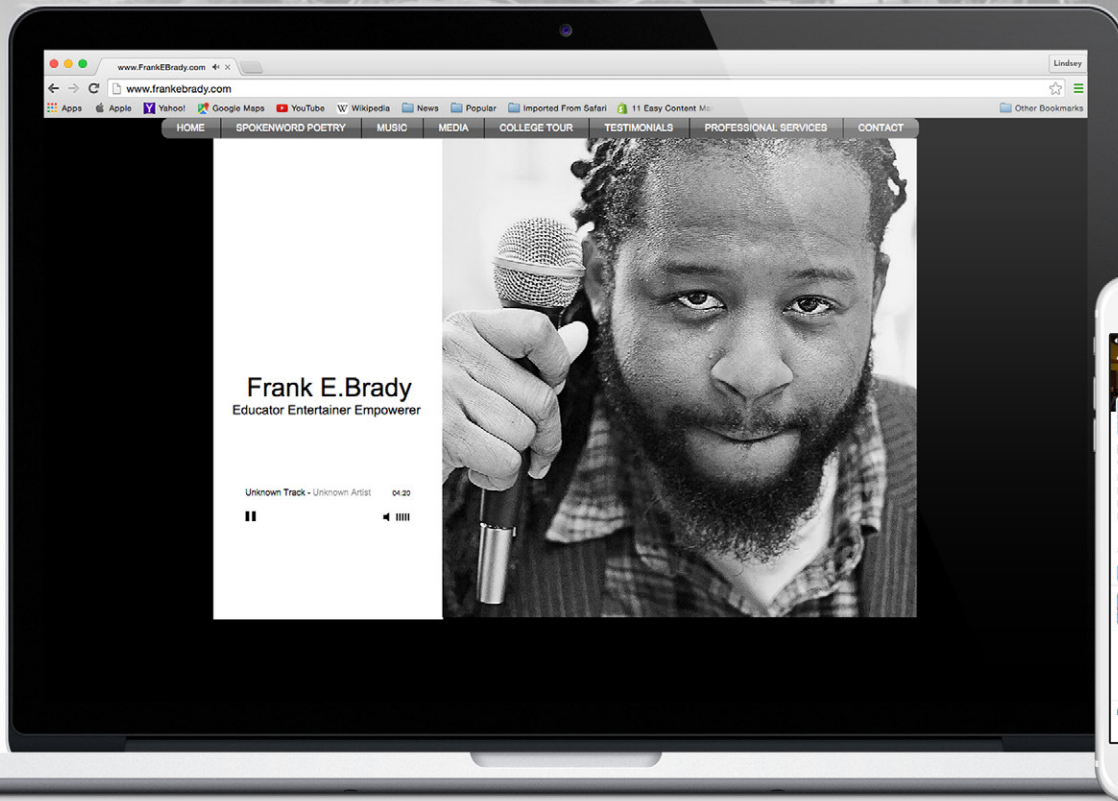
www.FrankEBrady.com ×

Lindsey

www.frankebrady.com

Apps Apple Yahoo! Google Maps YouTube Wikipedia News Popular Imported From Safari 11 Easy Content Ma

Other Bookmarks

HOME SPOKENWORD POETRY MUSIC MEDIA COLLEGE TOUR TESTIMONIALS PROFESSIONAL SERVICES CONTACT

Frank E.Brady
Educator Entertainer Empowerer

Unknown Track - Unknown Artist 04:20